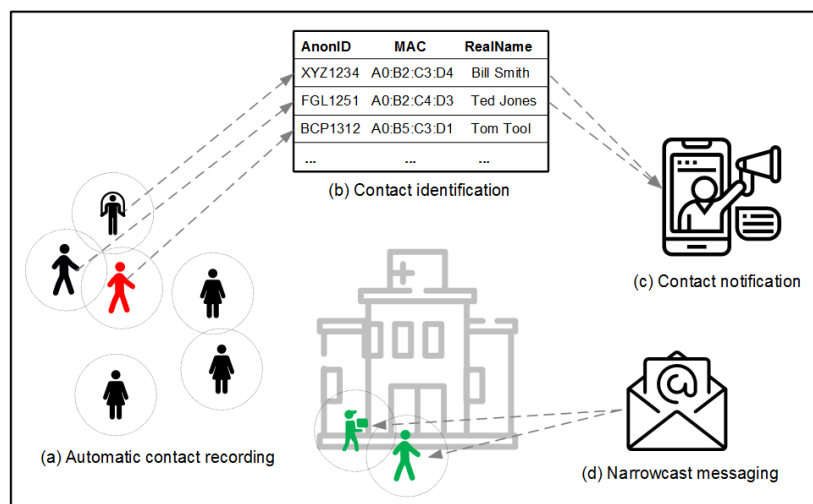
| AnonID | MAC | RealName |
|---|---|---|
| XYZ1234 | A0:B2:C3:D4 | Bill Smith |
| FGL1251 | A0:B2:C4:D3 | Ted Jones |
| BCP1312 | A0:B5:C3:D1 | Tom Tool |
| ... | ... | ... |

(b) Contact identification

(c) Contact notification

(a) Automatic contact recording

(d) Narrowcast messaging